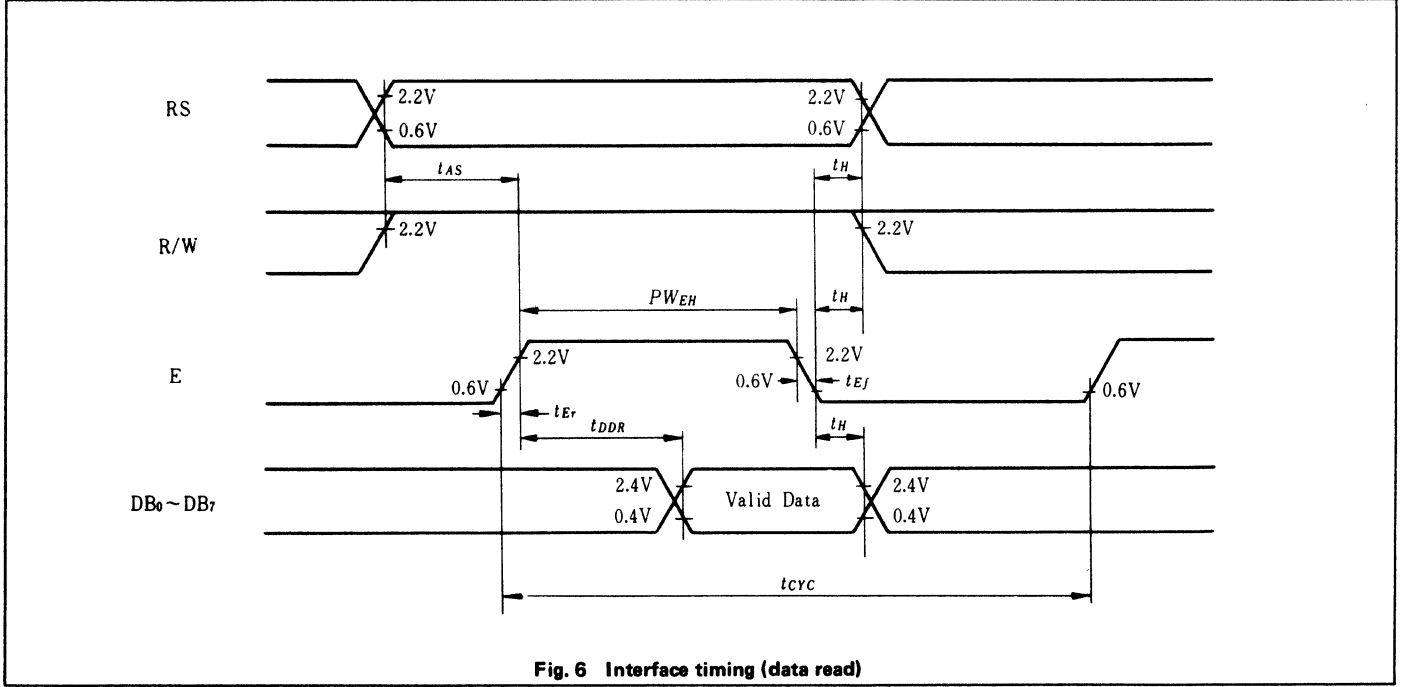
RS

2.2V
0.6V
2.2V
0.6V

$t_{AS}$
$t_H$

R/W

2.2V
2.2V

$PW_{EH}$
$t_H$

E

2.2V
0.6V
0.6V
2.2V
$t_{Ef}$
0.6V
$t_{Er}$
$t_{DDR}$
$t_H$

$DB_0 \sim DB_7$

2.4V
0.4V
Valid Data
2.4V
0.4V

$t_{CYC}$

Fig. 6 Interface timing (data read)